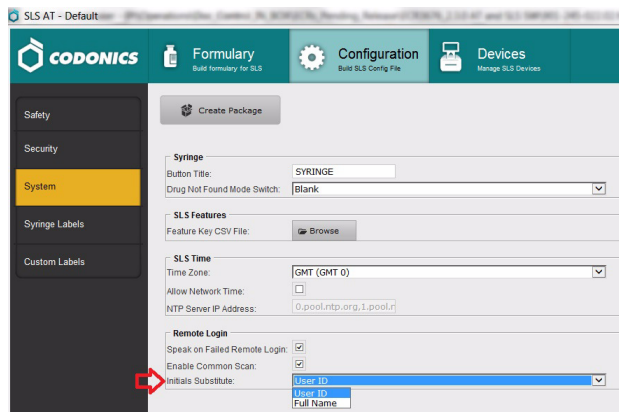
SLS AT - Default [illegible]

CODONICS

Formulary
Build formulary for SLS

Configuration
Build SLS Config File

Devices
Manage SLS Devices

Safety

Security

System

Syringe Labels

Custom Labels

Create Package

Syringe
Button Title: SYRINGE
Drug Not Found Mode Switch: Blank

SLS Features
Feature Key CSV File: Browse

SLS Time
Time Zone: GMT (GMT 0)
Allow Network Time:
NTP Server IP Address: 0.pool.ntp.org,1.pool.n

Remote Login
Speak on Failed Remote Login:
Enable Common Scan:
Initials Substitute: User ID
User ID
Full Name